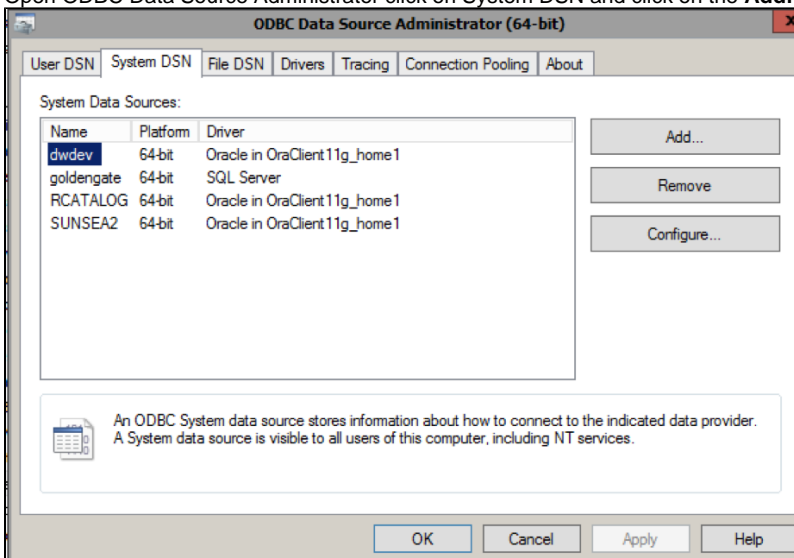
Open ODBC Data Source Administrator click on System DSN and click on the Add

ODBC Data Source Administrator (64-bit)

User DSN | System DSN | File DSN | Drivers | Tracing | Connection Pooling | About

System Data Sources:

| Name | Platform | Driver |
|---|---|---|
| dwdev | 64-bit | Oracle in OraClient11g_home1 |
| goldengate | 64-bit | SQL Server |
| RCATALOG | 64-bit | Oracle in OraClient11g_home1 |
| SUNSEA2 | 64-bit | Oracle in OraClient11g_home1 |

Add...

Remove

Configure...

An ODBC System data source stores information about how to connect to the indicated data provider. A System data source is visible to all users of this computer, including NT services.

OK Cancel Apply Help